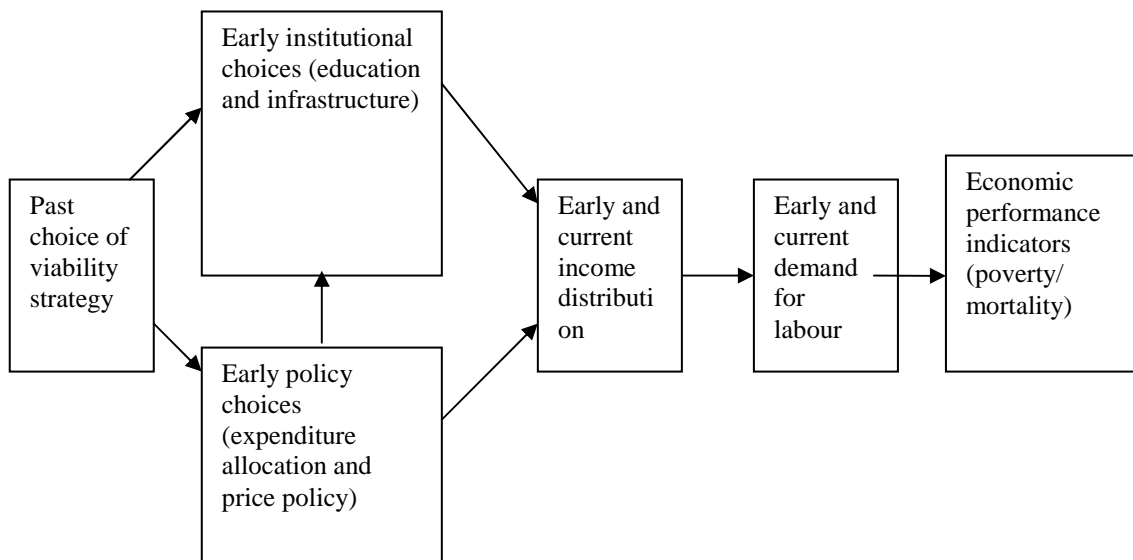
Past choice of viability strategy

Early institutional choices (education and infrastructure)

Early policy choices (expenditure allocation and price policy)

Early and current income distribution

Early and current demand for labour

Economic performance indicators (poverty/ mortality)